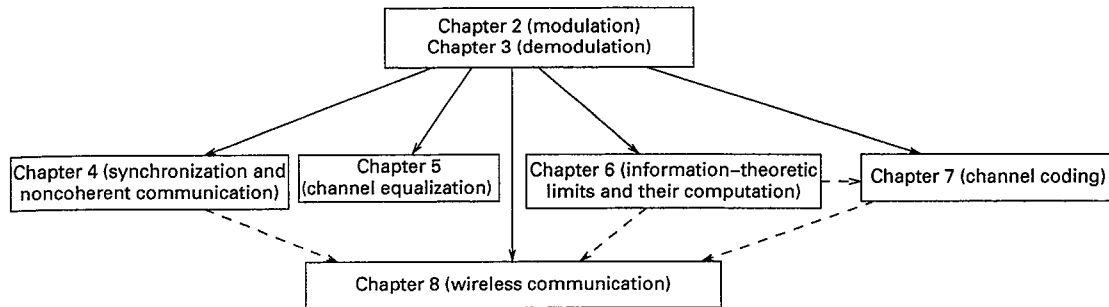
Chapter 2 (modulation)
Chapter 3 (demodulation)

Chapter 4 (synchronization and noncoherent communication)

Chapter 5 (channel equalization)

Chapter 6 (information–theoretic limits and their computation)

Chapter 7 (channel coding)

Chapter 8 (wireless communication)